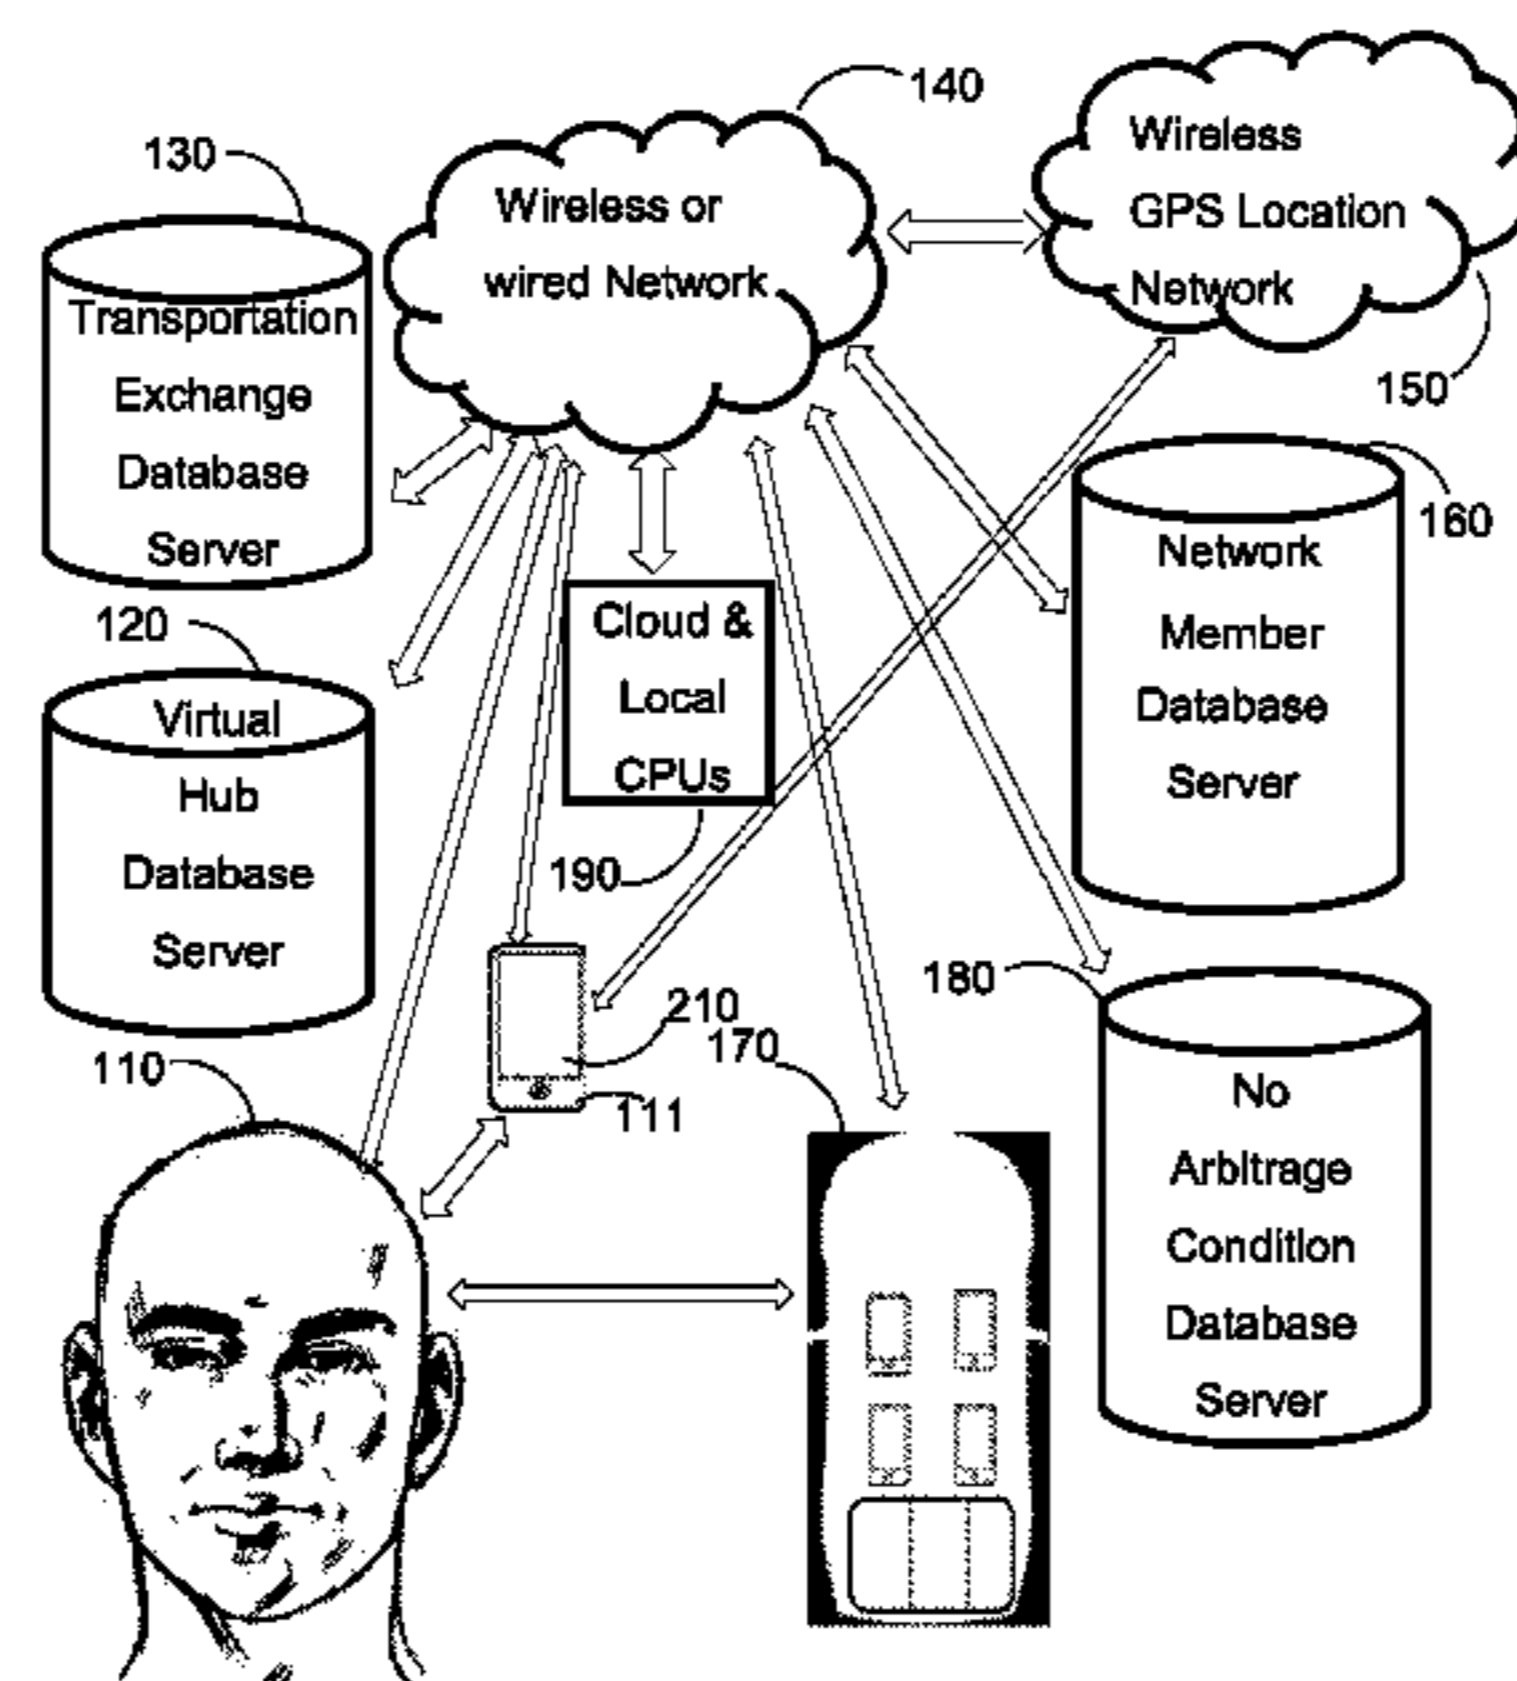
140

130

Wireless or wired Network

Wireless GPS Location Network

Transportation Exchange Database Server

150

160

Network Member Database Server

120

Cloud & Local CPUs

Virtual Hub Database Server

190

180

210

170

110

111

No Arbitrage Condition Database Server